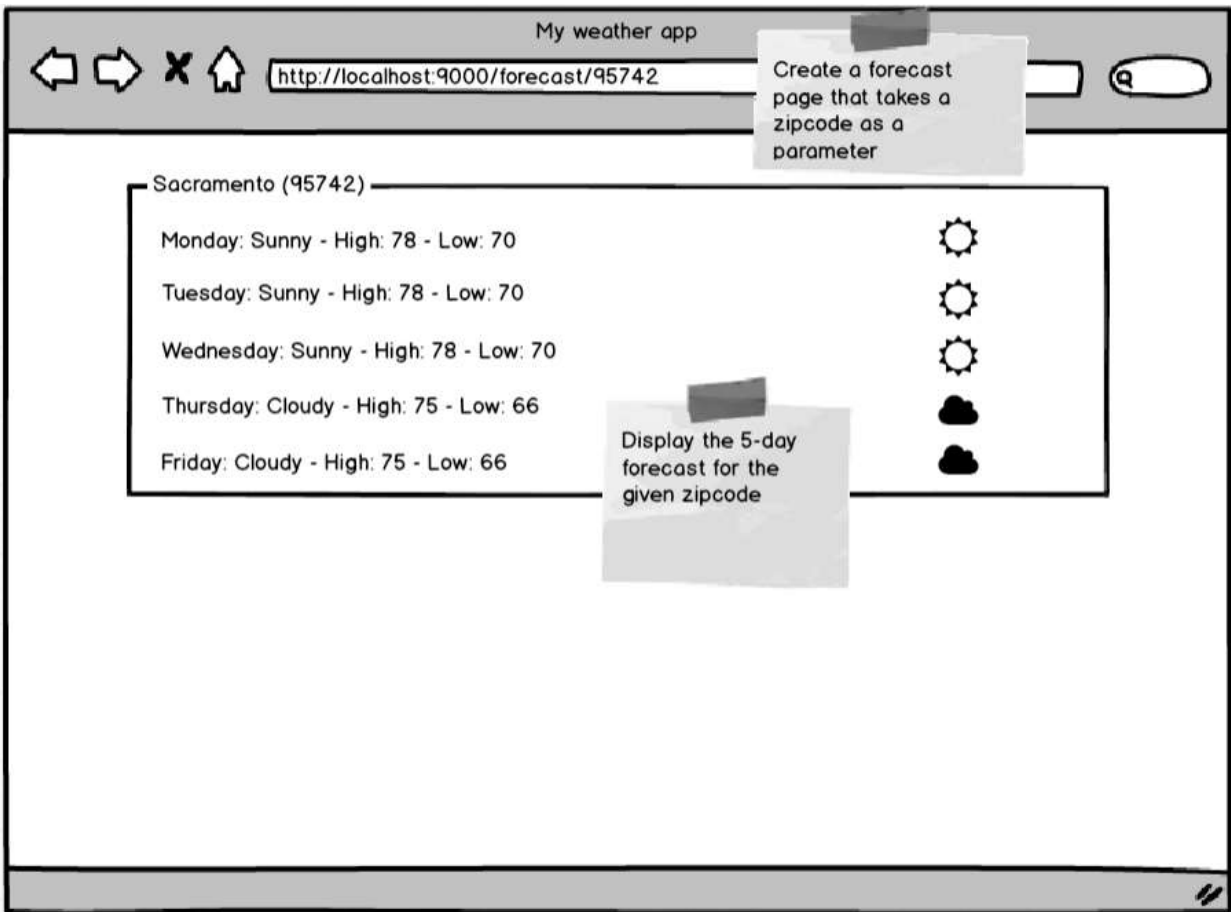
My weather app

http://localhost:9000/forecast/95742

Create a forecast page that takes a zipcode as a parameter

Sacramento (95742)

Monday: Sunny - High: 78 - Low: 70

Tuesday: Sunny - High: 78 - Low: 70

Wednesday: Sunny - High: 78 - Low: 70

Thursday: Cloudy - High: 75 - Low: 66

Friday: Cloudy - High: 75 - Low: 66

Display the 5-day forecast for the given zipcode